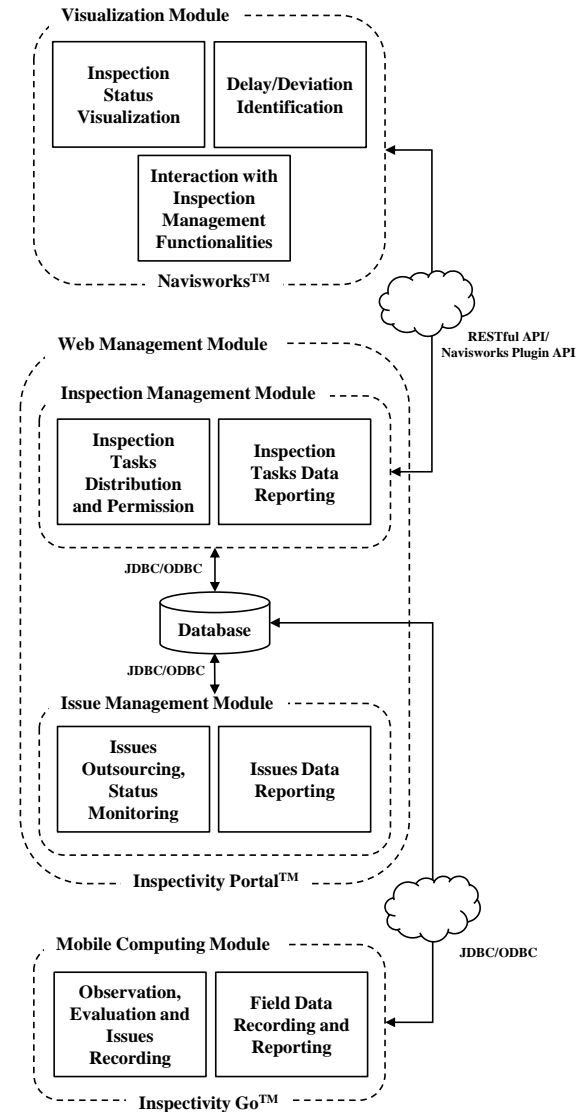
Visualization Module

Inspection Status Visualization

Delay/Deviation Identification

Interaction with Inspection Management Functionalities

Navisworks$^{TM}$

RESTful API/ Navisworks Plugin API

Web Management Module

Inspection Management Module

Inspection Tasks Distribution and Permission

Inspection Tasks Data Reporting

JDBC/ODBC

Database

JDBC/ODBC

Issue Management Module

Issues Outsourcing, Status Monitoring

Issues Data Reporting

Inspectivity Portal$^{TM}$

JDBC/ODBC

Mobile Computing Module

Observation, Evaluation and Issues Recording

Field Data Recording and Reporting

Inspectivity Go$^{TM}$